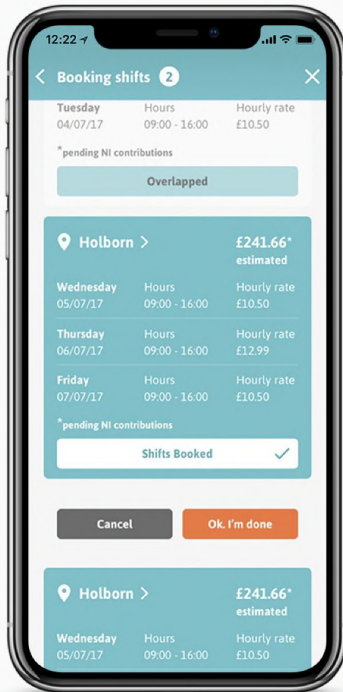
12:22

Booking shifts 2

Tuesday 04/07/17
Hours 09:00 - 16:00
Hourly rate £10.50

*pending NI contributions

Overlapped

Holborn >
£241.66*
estimated

Wednesday 05/07/17
Hours 09:00 - 16:00
Hourly rate £10.50

Thursday 06/07/17
Hours 09:00 - 16:00
Hourly rate £12.99

Friday 07/07/17
Hours 09:00 - 16:00
Hourly rate £10.50

*pending NI contributions

Shifts Booked

Cancel

Ok. I'm done

Holborn >
£241.66*
estimated

Wednesday 05/07/17
Hours 09:00 - 16:00
Hourly rate £10.50